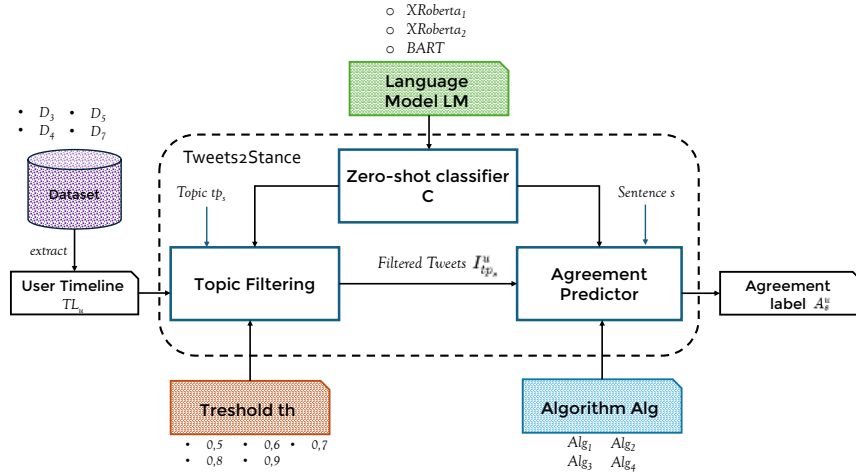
○ $XRoberta_1$
○ $XRoberta_2$
○ $BART$

Language Model LM

• $D_3$ • $D_5$
• $D_4$ • $D_7$

Dataset

extract

User Timeline $TL_u$

Tweets2Stance

Zero-shot classifier C

Topic $tp_s$

Sentence $s$

Topic Filtering

Filtered Tweets $I^u_{tp_s}$

Agreement Predictor

Agreement label $A^u_s$

Treshold th

• 0,5 • 0,6 • 0,7
• 0,8 • 0,9

Algorithm Alg

$Alg_1$ $Alg_2$
$Alg_3$ $Alg_4$